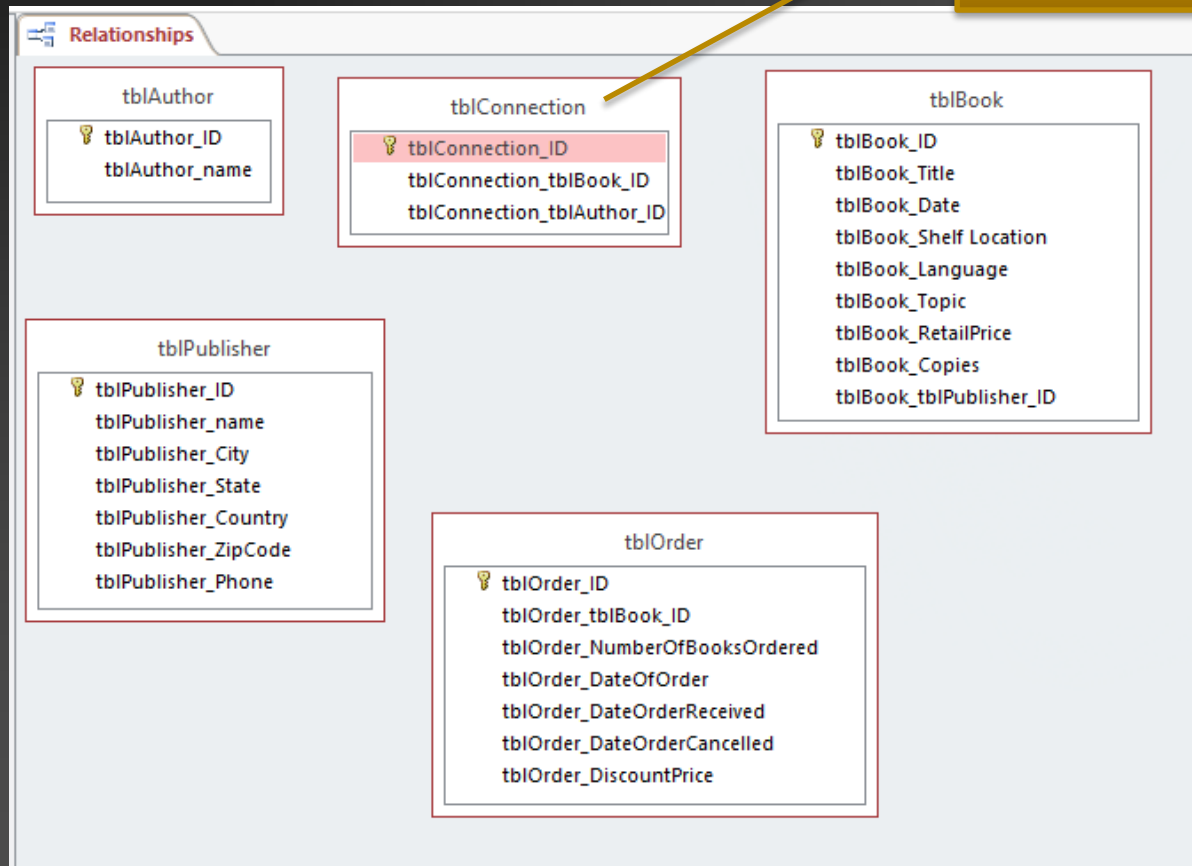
Relationships

tblAuthor
tblAuthor_ID
tblAuthor_name

tblConnection
tblConnection_ID
tblConnection_tblBook_ID
tblConnection_tblAuthor_ID

tblBook
tblBook_ID
tblBook_Title
tblBook_Date
tblBook_Shelf Location
tblBook_Language
tblBook_Topic
tblBook_RetailPrice
tblBook_Copies
tblBook_tblPublisher_ID

tblPublisher
tblPublisher_ID
tblPublisher_name
tblPublisher_City
tblPublisher_State
tblPublisher_Country
tblPublisher_ZipCode
tblPublisher_Phone

tblOrder
tblOrder_ID
tblOrder_tblBook_ID
tblOrder_NumberOfBooksOrdered
tblOrder_DateOfOrder
tblOrder_DateOrderReceived
tblOrder_DateOrderCancelled
tblOrder_DiscountPrice